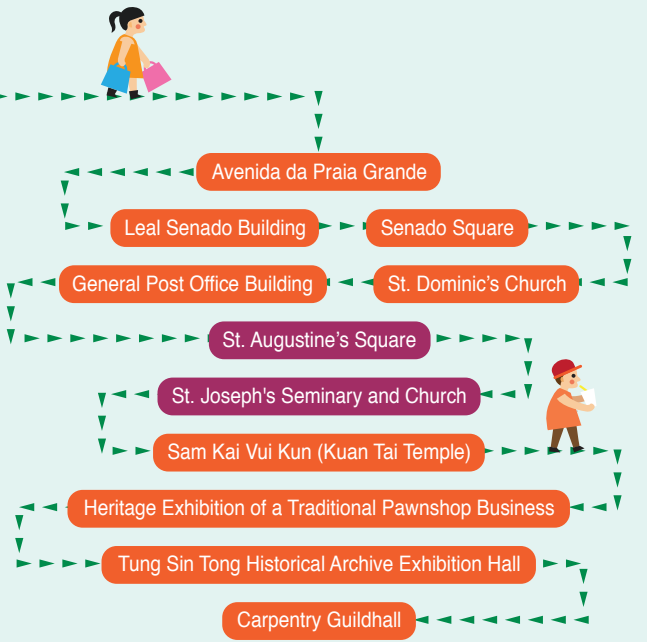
Avenida da Praia Grande

Leal Senado Building

Senado Square

General Post Office Building

St. Dominic’s Church

St. Augustine’s Square

St. Joseph's Seminary and Church

Sam Kai Vui Kun (Kuan Tai Temple)

Heritage Exhibition of a Traditional Pawnshop Business

Tung Sin Tong Historical Archive Exhibition Hall

Carpentry Guildhall